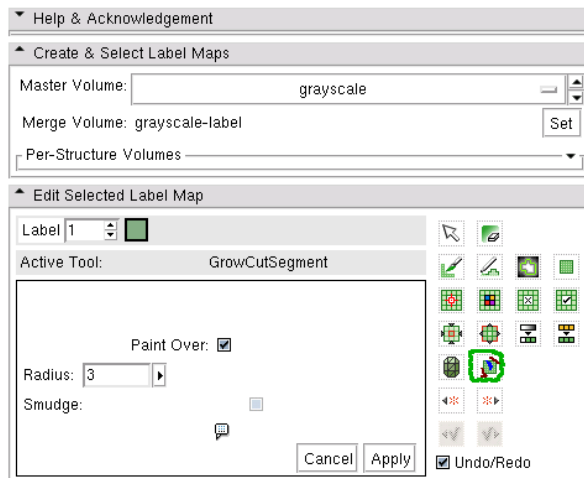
Help & Acknowledgement

Create & Select Label Maps

Master Volume: grayscale

Merge Volume: grayscale-label

Set

Per-Structure Volumes

Edit Selected Label Map

Label 1

Active Tool: GrowCutSegment

Paint Over:

Radius: 3

Smudge:

Cancel

Apply

Undo/Redo